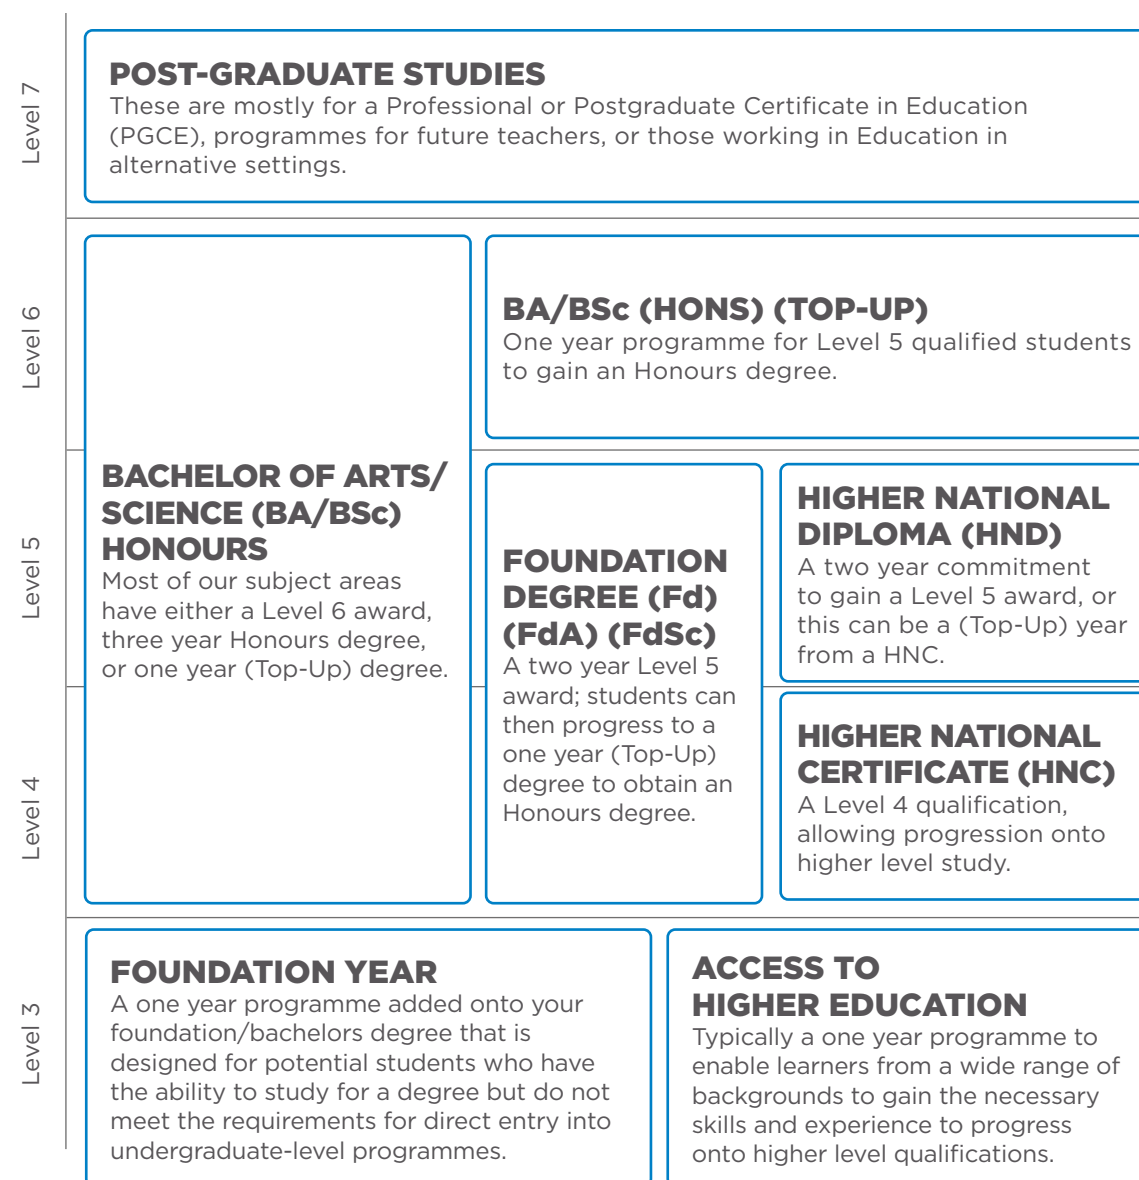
Level 7

POST-GRADUATE STUDIES
These are mostly for a Professional or Postgraduate Certificate in Education (PGCE), programmes for future teachers, or those working in Education in alternative settings.

Level 6

BA/BSc (HONS) (TOP-UP)
One year programme for Level 5 qualified students to gain an Honours degree.

Level 5

BACHELOR OF ARTS/ SCIENCE (BA/BSc) HONOURS
Most of our subject areas have either a Level 6 award, three year Honours degree, or one year (Top-Up) degree.

FOUNDATION DEGREE (Fd) (FdA) (FdSc)
A two year Level 5 award; students can then progress to a one year (Top-Up) degree to obtain an Honours degree.

HIGHER NATIONAL DIPLOMA (HND)
A two year commitment to gain a Level 5 award, or this can be a (Top-Up) year from a HNC.

Level 4

HIGHER NATIONAL CERTIFICATE (HNC)
A Level 4 qualification, allowing progression onto higher level study.

Level 3

FOUNDATION YEAR
A one year programme added onto your foundation/bachelors degree that is designed for potential students who have the ability to study for a degree but do not meet the requirements for direct entry into undergraduate-level programmes.

ACCESS TO HIGHER EDUCATION
Typically a one year programme to enable learners from a wide range of backgrounds to gain the necessary skills and experience to progress onto higher level qualifications.